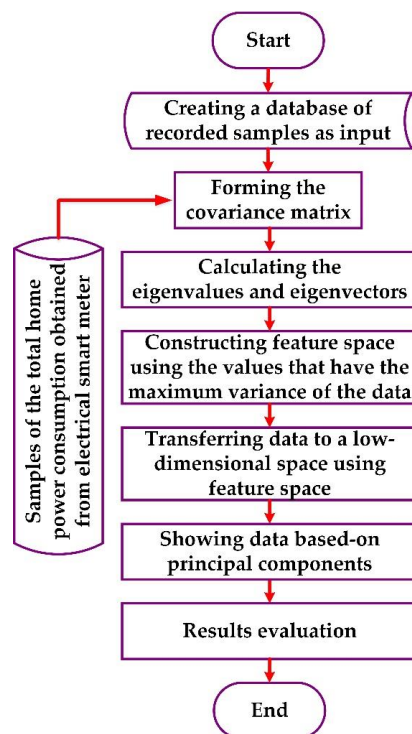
Start

Creating a database of recorded samples as input

Forming the covariance matrix

Samples of the total home power consumption obtained from electrical smart meter

Calculating the eigenvalues and eigenvectors

Constructing feature space using the values that have the maximum variance of the data

Transferring data to a low-dimensional space using feature space

Showing data based-on principal components

Results evaluation

End